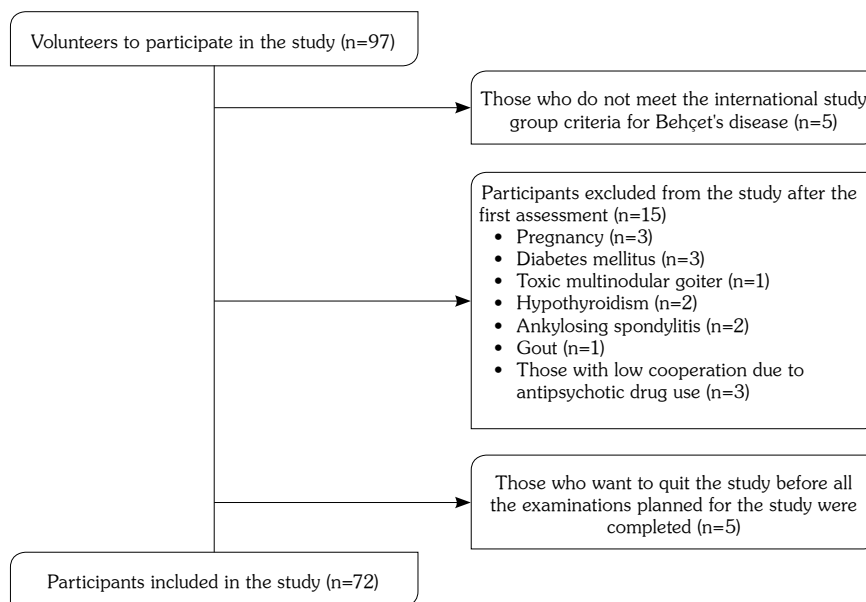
Volunteers to participate in the study (n=97)

Those who do not meet the international study group criteria for Behçet's disease (n=5)

Participants excluded from the study after the first assessment (n=15)
- Pregnancy (n=3)
- Diabetes mellitus (n=3)
- Toxic multinodular goiter (n=1)
- Hypothyroidism (n=2)
- Ankylosing spondylitis (n=2)
- Gout (n=1)
- Those with low cooperation due to antipsychotic drug use (n=3)

Those who want to quit the study before all the examinations planned for the study were completed (n=5)

Participants included in the study (n=72)